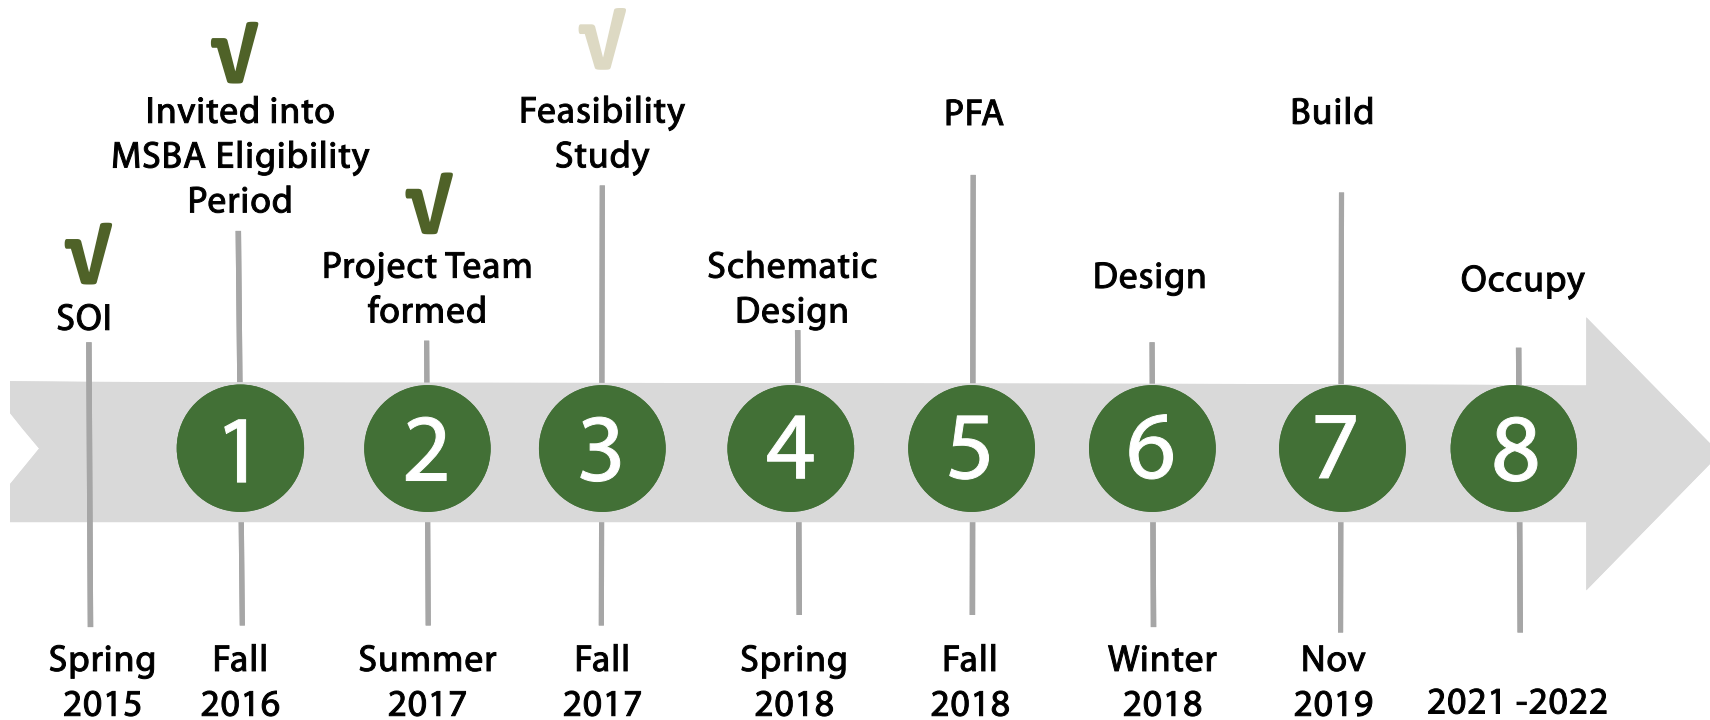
√
SOI

√
Invited into MSBA Eligibility Period

√
Project Team formed

√
Feasibility Study

Schematic Design

PFA

Design

Build

Occupy

1
2
3
4
5
6
7
8

Spring 2015

Fall 2016

Summer 2017

Fall 2017

Spring 2018

Fall 2018

Winter 2018

Nov 2019

2021 -2022